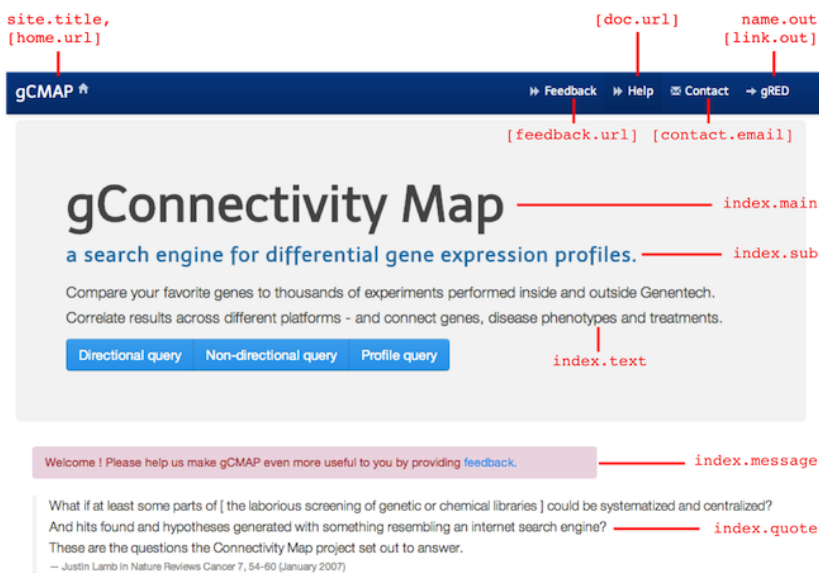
site.title,
[home.url]

[doc.url]

name.out
[link.out]

gCMAP

Feedback Help Contact gRED

[feedback.url] [contact.email]

gConnectivity Map

index.main

a search engine for differential gene expression profiles.

index.sub

Compare your favorite genes to thousands of experiments performed inside and outside Genentech.
Correlate results across different platforms - and connect genes, disease phenotypes and treatments.

Directional query Non-directional query Profile query

index.text

Welcome ! Please help us make gCMAP even more useful to you by providing feedback.

index.message

What if at least some parts of [ the laborious screening of genetic or chemical libraries ] could be systematized and centralized?
And hits found and hypotheses generated with something resembling an internet search engine?
These are the questions the Connectivity Map project set out to answer.
— Justin Lamb in Nature Reviews Cancer 7, 54-60 (January 2007)

index.quote